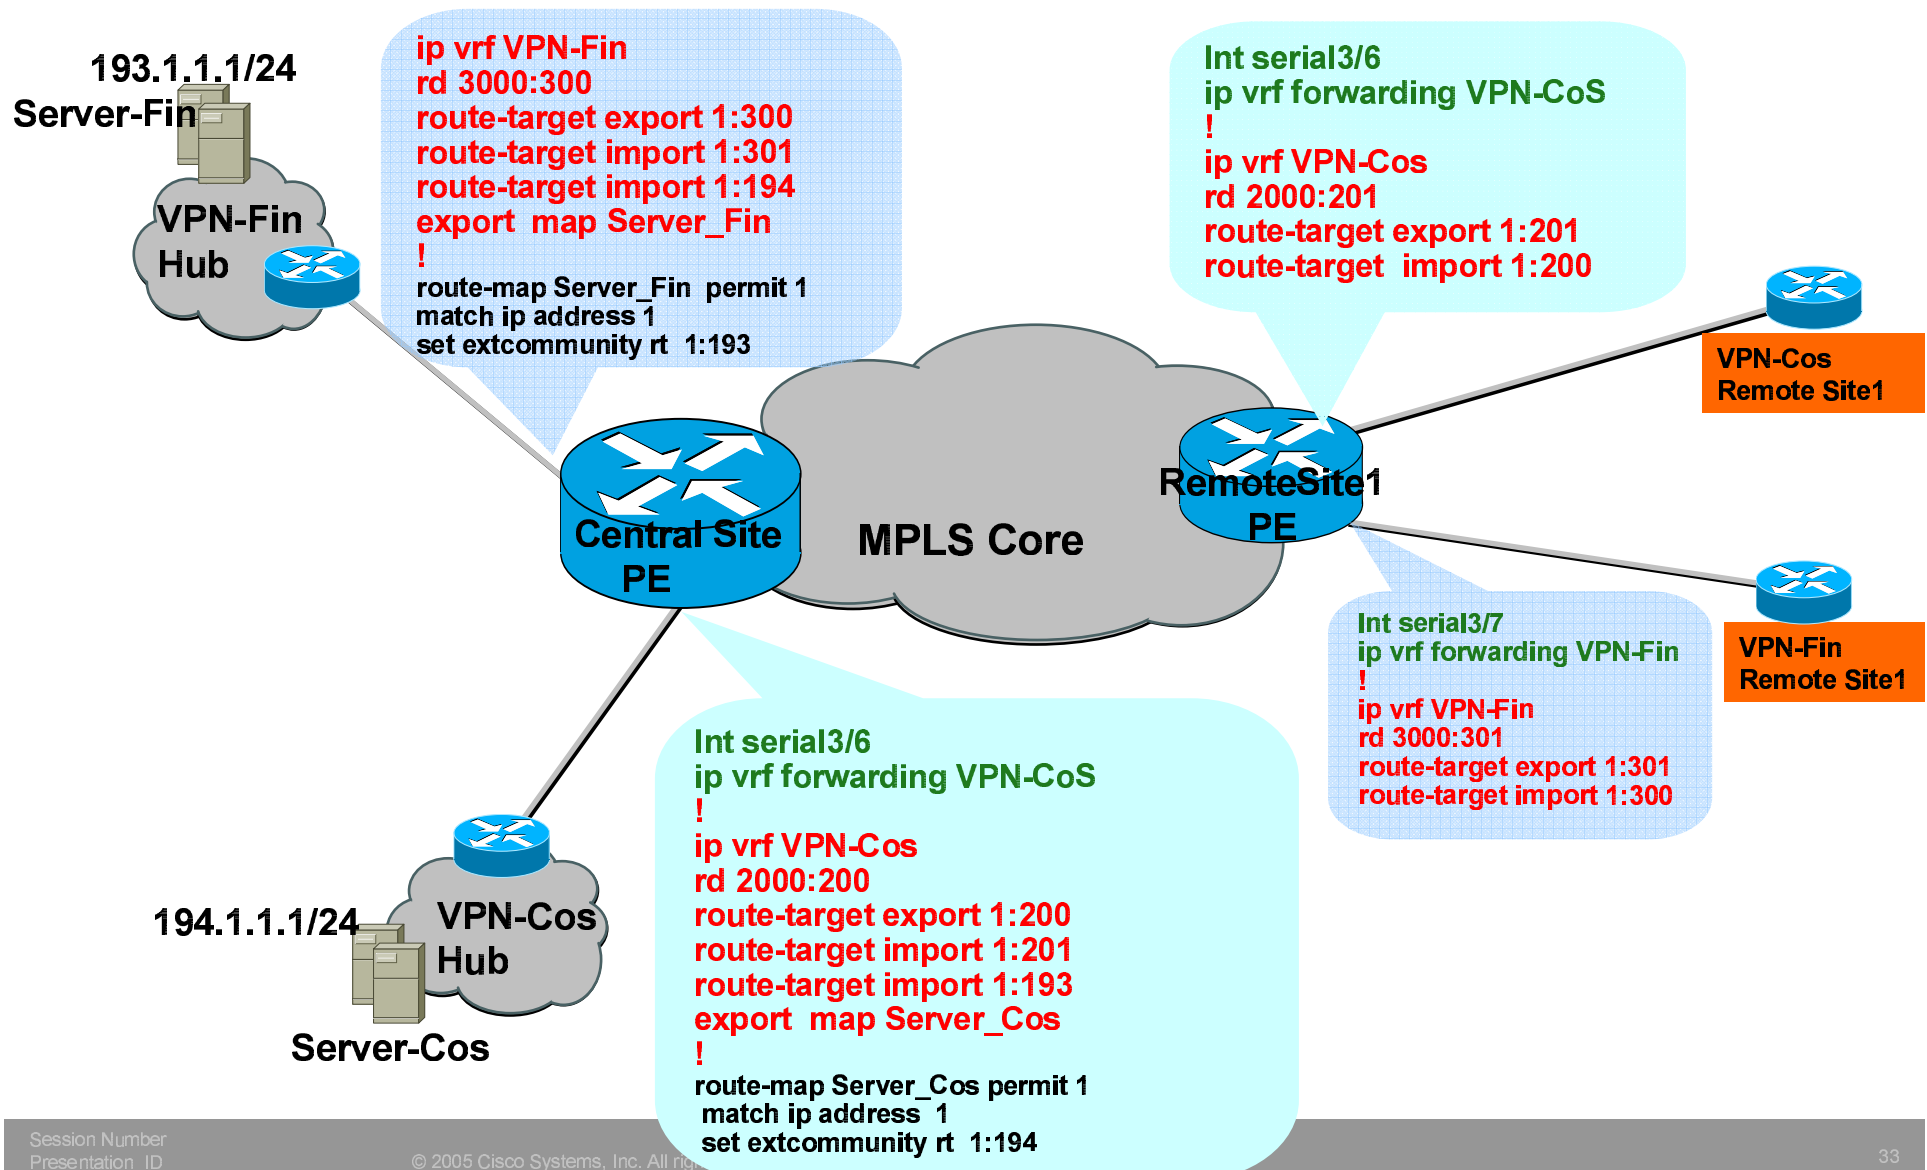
193.1.1.1/24
Server-Fin

VPN-Fin
Hub

ip vrf VPN-Fin
rd 3000:300
route-target export 1:300
route-target import 1:301
route-target import 1:194
export map Server_Fin
!
route-map Server_Fin permit 1
match ip address 1
set extcommunity rt 1:193

Int serial3/6
ip vrf forwarding VPN-CoS
!
ip vrf VPN-Cos
rd 2000:201
route-target export 1:201
route-target import 1:200

VPN-Cos
Remote Site1

Central Site
PE

MPLS Core

RemoteSite1
PE

Int serial3/7
ip vrf forwarding VPN-Fin
!
ip vrf VPN-Fin
rd 3000:301
route-target export 1:301
route-target import 1:300

VPN-Fin
Remote Site1

194.1.1.1/24

VPN-Cos
Hub

Server-Cos

Int serial3/6
ip vrf forwarding VPN-CoS
!
ip vrf VPN-Cos
rd 2000:200
route-target export 1:200
route-target import 1:201
route-target import 1:193
export map Server_Cos
!
route-map Server_Cos permit 1
match ip address 1
set extcommunity rt 1:194

Session Number
Presentation_ID

© 2005 Cisco Systems, Inc. All ri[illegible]

33